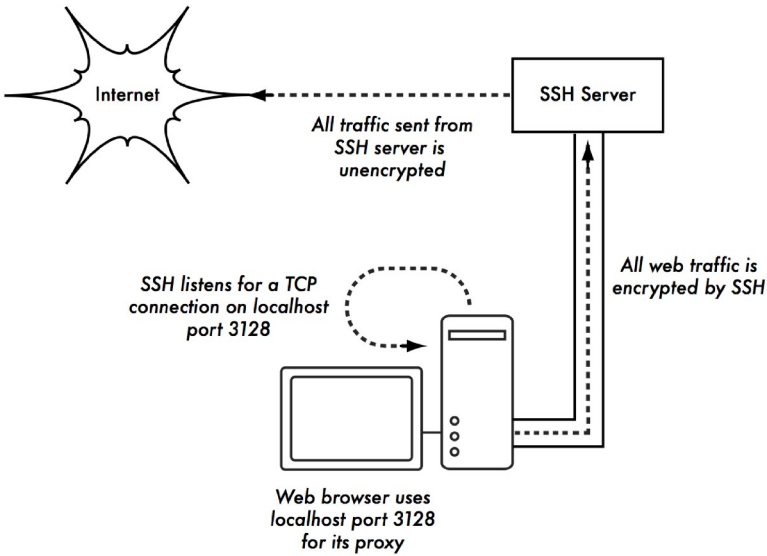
Internet

SSH Server

All traffic sent from SSH server is unencrypted

SSH listens for a TCP connection on localhost port 3128

All web traffic is encrypted by SSH

Web browser uses localhost port 3128 for its proxy